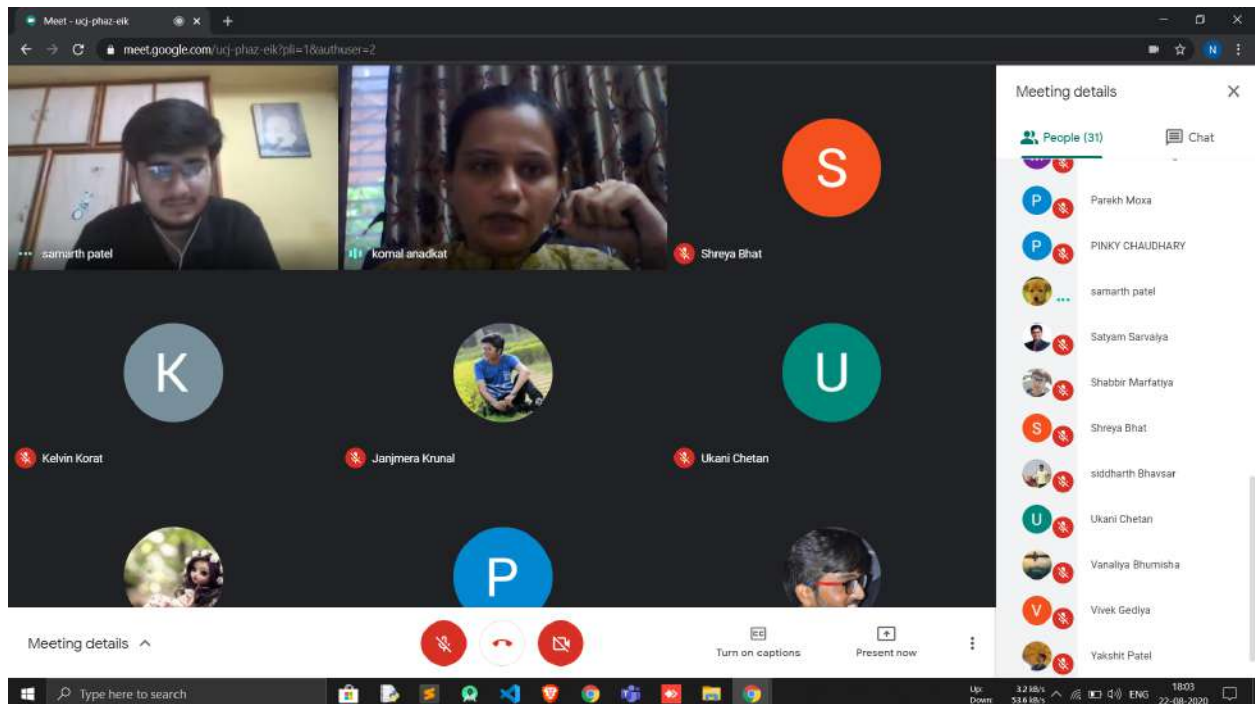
Meet - ucj-phaz-eik ×
+
meet.google.com/ucj-phaz-eik?pli=1&authuser=2
N

S
samarth patel
komal anadkat
Shreya Bhat
K
U
Kelvin Korat
Janjmera Krunal
Ukani Chetan
P

Meeting details
People (31)
Chat
P Parekh Moxa
P PINKY CHAUDHARY
samarth patel
Satyam Sarvaiya
Shabbir Marfatiya
S Shreya Bhat
siddharth Bhavsar
U Ukani Chetan
Vanaliya Bhumisha
V Vivek Gediya
Yakshit Patel

Meeting details ^
Turn on captions
Present now

Type here to search
Up: 3.2 kB/s
Down: 53.6 kB/s
ENG
18:03
22-08-2020